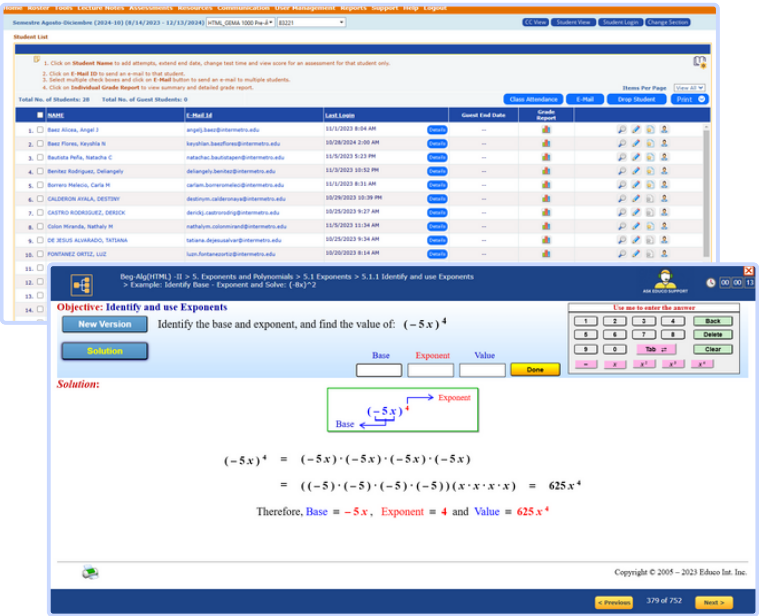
Home Roster Tools Lecture Notes Assessments Resources Communication User Management Reports Support Help Logout

Semestre Agosto-Diciembre (2024-10) (8/14/2022 - 12/13/2024) HTML_GEMA 1000 Pre-A E0221

CC View Student View Student Login Change Section

Student List

1. Click on Student Name to add attempts, extend end date, change test time and view score for an assessment for that student only.
2. Click on E-Mail ID to send an e-mail to that student.
3. Select multiple check boxes and click on E-Mail button to send an e-mail to multiple students.
4. Click on Individual Grade Report to view summary and detailed grade report.

Items Per Page View All

Total No. of Students: 28 Total No. of Guest Students: 0

Class Attendance E-Mail Drop Student Print

| | NAME | E-Mail Id | Last Login | | Guest End Date | Grade Report | |
|---|---|---|---|---|---|---|---|
| 1. | Baez Alicea, Angel J | angelj.baez@intermetro.edu | 11/1/2023 8:04 AM | Details | -- | | |
| 2. | Baez Flores, Keyshla N | keyshlan.baezflores@intermetro.edu | 10/28/2024 2:00 AM | Details | -- | | |
| 3. | Bautista Peña, Natacha C | natachac.bautistapen@intermetro.edu | 11/5/2023 5:23 PM | Details | -- | | |
| 4. | Benitez Rodriguez, Deliangely | deliangely.benitez@intermetro.edu | 11/3/2023 10:52 PM | Details | -- | | |
| 5. | Borrero Melecio, Carla M | carlam.borreromeleo@intermetro.edu | 11/1/2023 8:31 AM | Details | -- | | |
| 6. | CALDERON AYALA, DESTINY | destinym.calderonaya@intermetro.edu | 10/29/2023 10:39 PM | Details | -- | | |
| 7. | CASTRO RODRIGUEZ, DERICK | derickj.castrorodrig@intermetro.edu | 10/25/2023 9:27 AM | Details | -- | | |
| 8. | Colon Miranda, Nathaly M | nathalym.colonmirand@intermetro.edu | 11/5/2023 11:34 AM | Details | -- | | |
| 9. | DE JESUS ALVARADO, TATIANA | tatiana.dejesusalvar@intermetro.edu | 10/25/2023 9:34 AM | Details | -- | | |
| 10. | FONTANEZ ORTIZ, LUZ | luzn.fontanezortiz@intermetro.edu | 10/20/2023 8:14 AM | Details | -- | | |
| 11. | | | | | | | |
| 12. | | | | | | | |
| 13. | | | | | | | |
| 14. | | | | | | | |

Beg-Alg(HTML) -II > 5. Exponents and Polynomials > 5.1 Exponents > 5.1.1 Identify and use Exponents > Example: Identify Base - Exponent and Solve: (-8x)^2

ASK EDUCO SUPPORT

00 00 13

Objective: Identify and use Exponents

New Version

Identify the base and exponent, and find the value of: $(-5x)^4$

Solution

Base Exponent Value

Done

Use me to enter the answer

1 2 3 4 Back
5 6 7 8 Delete
9 0 Tab Clear
− x $x^2$ $x^3$ $x^4$

Solution:

Exponent

$(-5x)^4$

Base

$(-5x)^4 = (-5x)\cdot(-5x)\cdot(-5x)\cdot(-5x)$

$= ((-5)\cdot(-5)\cdot(-5)\cdot(-5))(x\cdot x\cdot x\cdot x) = 625x^4$

Therefore, Base = $-5x$, Exponent = 4 and Value = $625x^4$

Copyright © 2005 – 2023 Educo Int. Inc.

< Previous 379 of 752 Next >